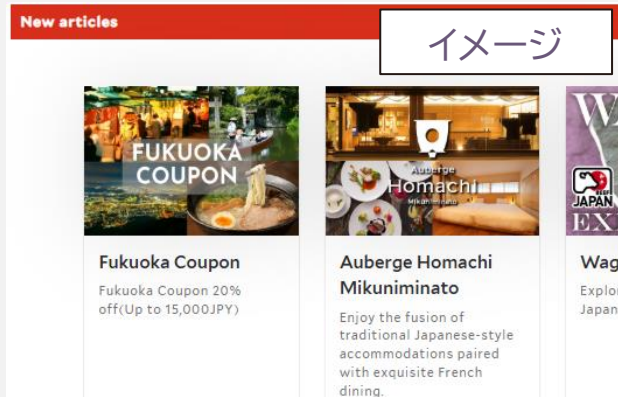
New articles

イメージ

FUKUOKA COUPON

Fukuoka Coupon

Fukuoka Coupon 20% off(Up to 15,000JPY)

Auberge Homachi Mikuniminato

Auberge Homachi Mikuniminato

Enjoy the fusion of traditional Japanese-style accommodations paired with exquisite French dining.

W

JAPAN

EX

Wag

Explor Japan